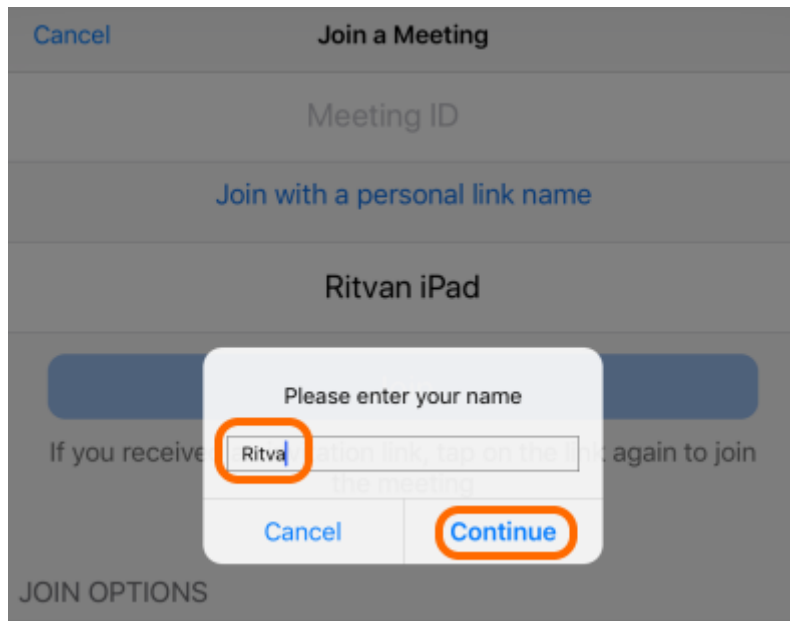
Cancel
Join a Meeting

Meeting ID

Join with a personal link name

Ritvan iPad

Please enter your name

Ritva

If you receive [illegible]ation link, tap on the link again to join the meeting

Cancel
Continue

JOIN OPTIONS